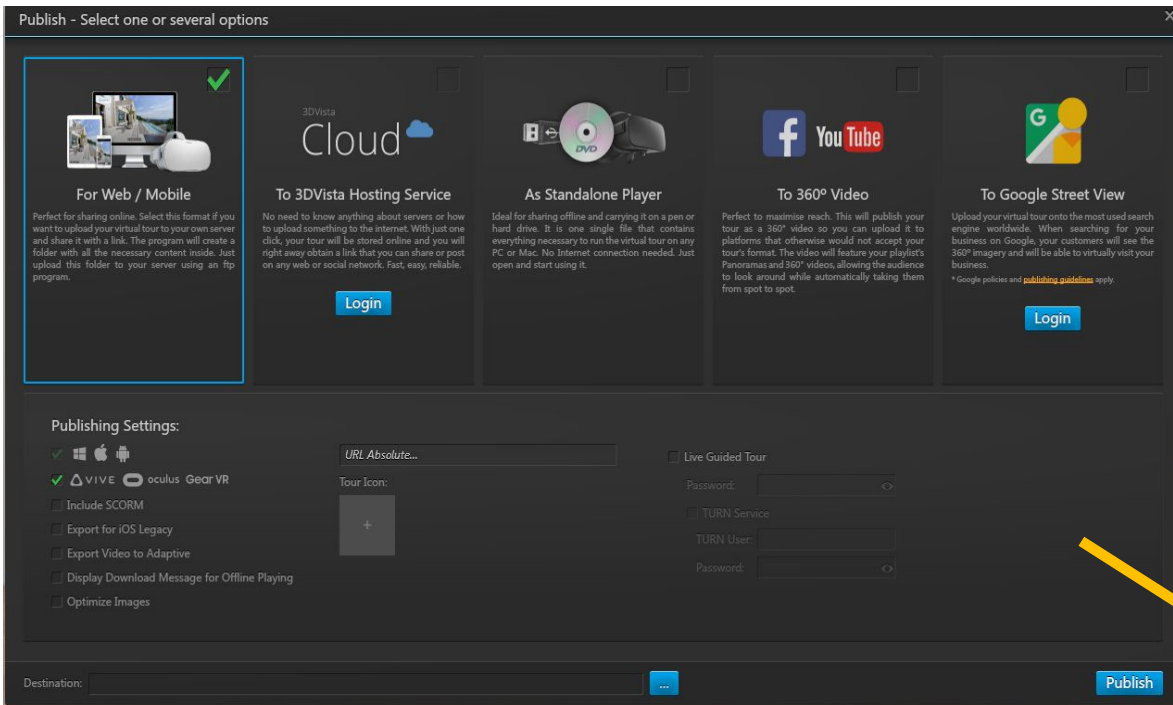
Publish - Select one or several options

For Web / Mobile

Perfect for sharing online. Select this format if you want to upload your virtual tour to your own server and share it with a link. The program will create a folder with all the necessary content inside. Just upload this folder to your server using an ftp program.

3DVista Cloud

To 3DVista Hosting Service

No need to know anything about servers or how to upload something to the internet. With just one click, your tour will be stored online and you will right away obtain a link that you can share or post on any web or social network. Fast, easy, reliable.

Login

DVD

As Standalone Player

Ideal for sharing offline and carrying it on a pen or hard drive. It is one single file that contains everything necessary to run the virtual tour on any PC or Mac. No Internet connection needed. Just open and start using it.

f YouTube

To 360º Video

Perfect to maximise reach. This will publish your tour as a 360º video so you can upload it to platforms that otherwise would not accept your tour's format. The video will feature your playlist's Panoramas and 360º videos, allowing the audience to look around while automatically taking them from spot to spot.

G

To Google Street View

Upload your virtual tour onto the most used search engine worldwide. When searching for your business on Google, your customers will see the 360º imagery and will be able to virtually visit your business.

* Google policies and publishing guidelines apply.

Login

Publishing Settings:

VIVE oculus Gear VR

Include SCORM

Export for iOS Legacy

Export Video to Adaptive

Display Download Message for Offline Playing

Optimize Images

URL Absolute...

Tour Icon:

+

Live Guided Tour

Password:

TURN Service

TURN User:

Password:

Destination:

...

Publish